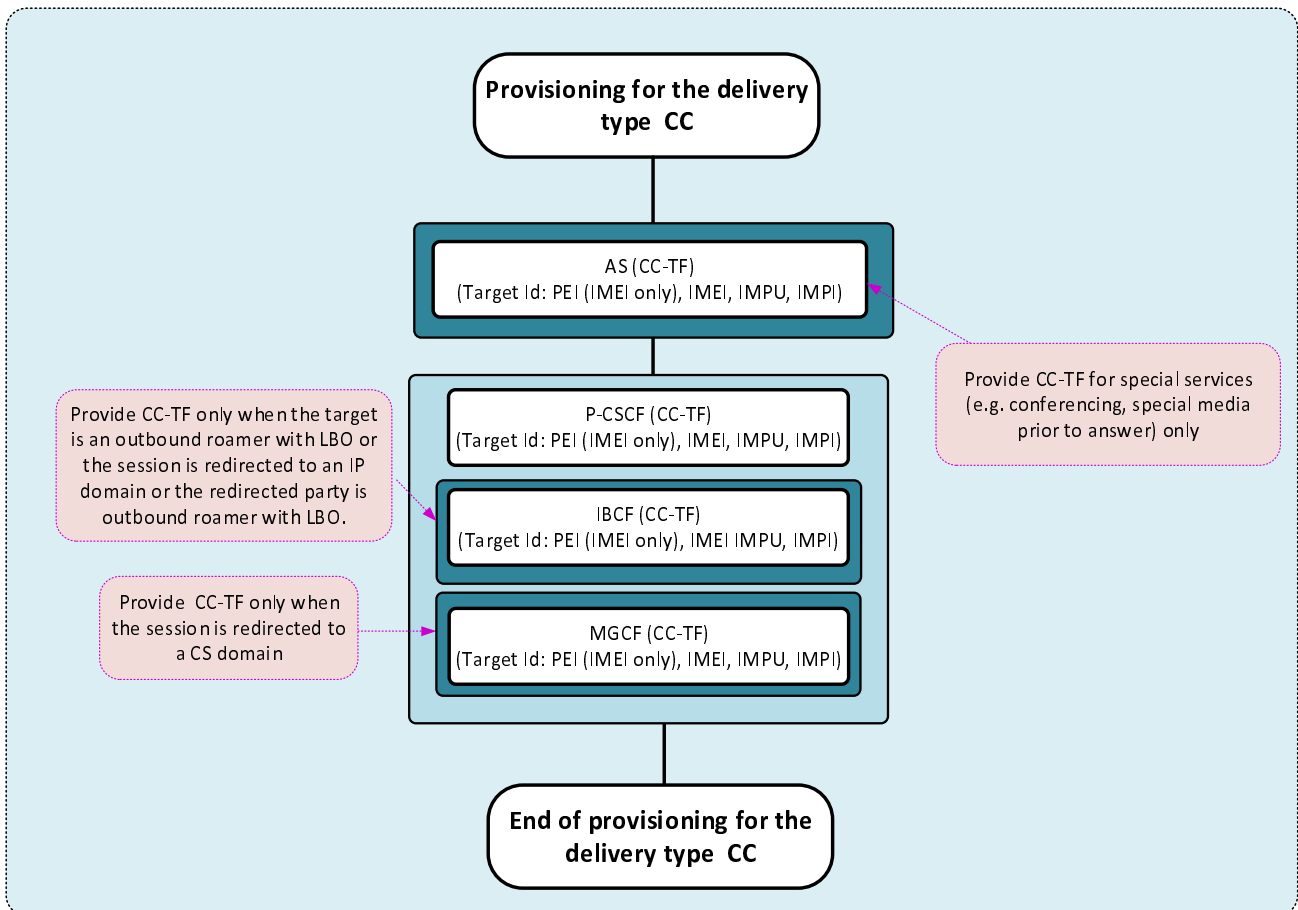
Provisioning for the delivery type CC

AS (CC-TF)
(Target Id: PEI (IMEI only), IMEI, IMPU, IMPI)

Provide CC-TF for special services (e.g. conferencing, special media prior to answer) only

Provide CC-TF only when the target is an outbound roamer with LBO or the session is redirected to an IP domain or the redirected party is outbound roamer with LBO.

P-CSCF (CC-TF)
(Target Id: PEI (IMEI only), IMEI, IMPU, IMPI)

IBCF (CC-TF)
(Target Id: PEI (IMEI only), IMEI IMPU, IMPI)

Provide CC-TF only when the session is redirected to a CS domain

MGCF (CC-TF)
(Target Id: PEI (IMEI only), IMEI, IMPU, IMPI)

End of provisioning for the delivery type CC